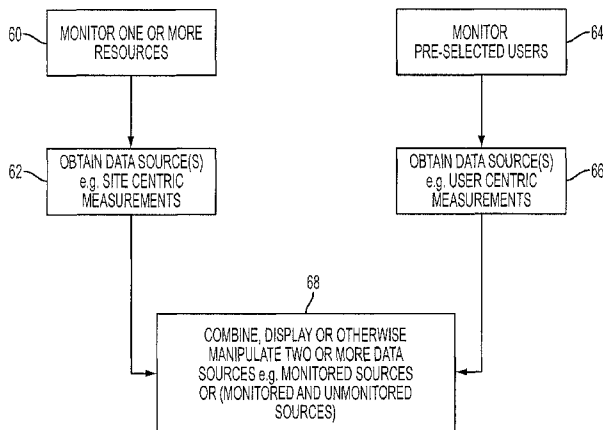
60
MONITOR ONE OR MORE RESOURCES

64
MONITOR PRE-SELECTED USERS

62
OBTAIN DATA SOURCE(S) e.g. SITE CENTRIC MEASUREMENTS

66
OBTAIN DATA SOURCE(S) e.g. USER CENTRIC MEASUREMENTS

68
COMBINE, DISPLAY OR OTHERWISE MANIPULATE TWO OR MORE DATA SOURCES e.g. MONITORED SOURCES OR (MONITORED AND UNMONITORED SOURCES)